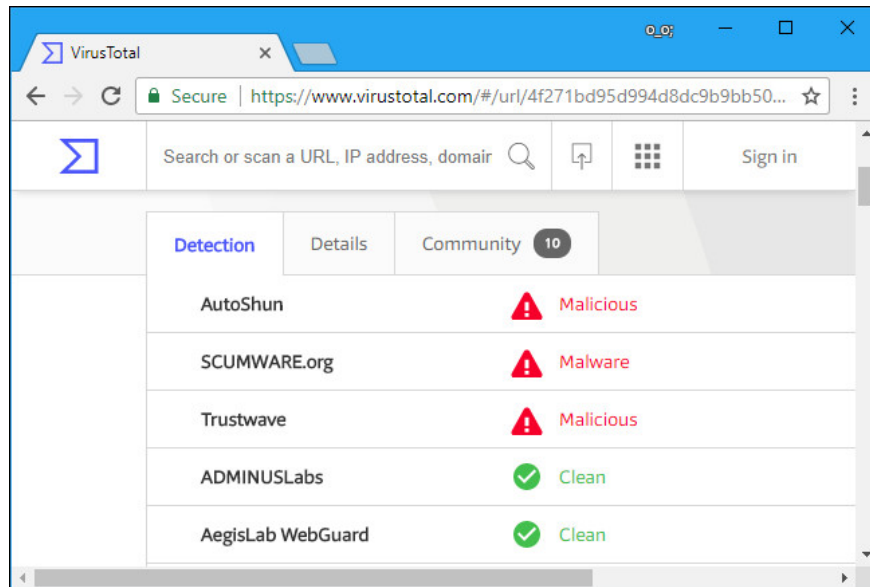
VirusTotal ×

o_o;

Secure | https://www.virustotal.com/#/url/4f271bd95d994d8dc9b9bb50...

Search or scan a URL, IP address, domair

Sign in

Detection Details Community 10

| | |
|---|---|
| AutoShun | Malicious |
| SCUMWARE.org | Malware |
| Trustwave | Malicious |
| ADMINUSLabs | Clean |
| AegisLab WebGuard | Clean |